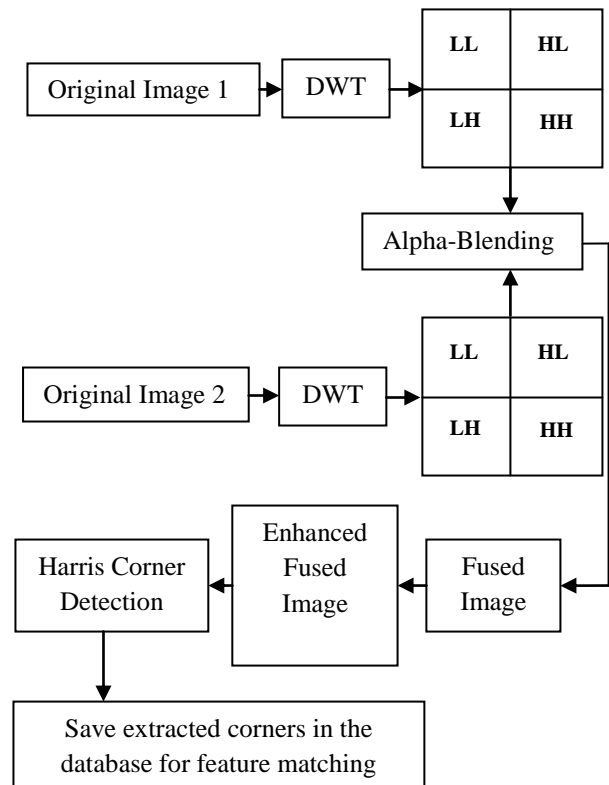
Original Image 1

DWT

| LL | HL |
|---|---|
| LH | HH |

Alpha-Blending

Original Image 2

DWT

| LL | HL |
|---|---|
| LH | HH |

Harris Corner Detection

Enhanced Fused Image

Fused Image

Save extracted corners in the database for feature matching